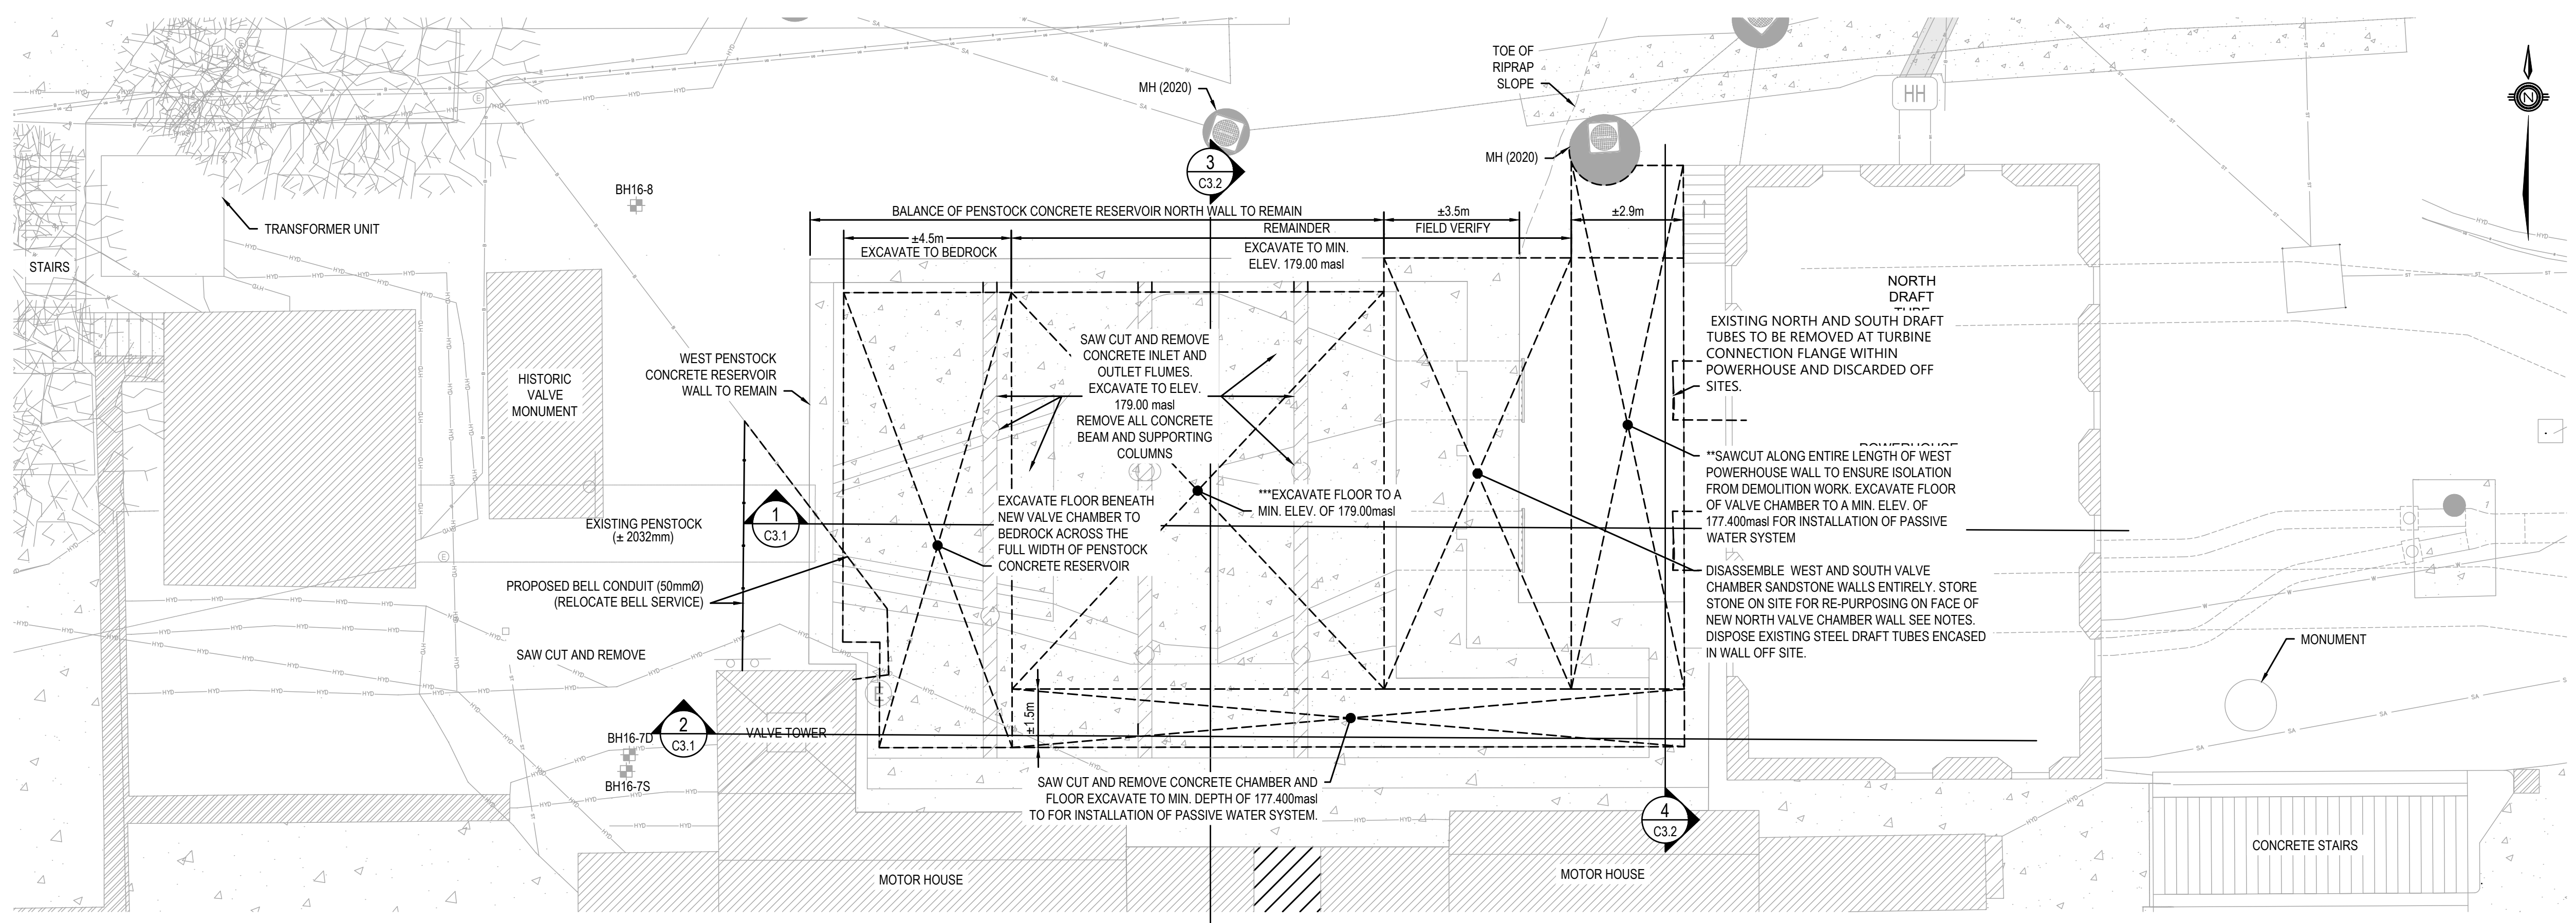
TOE OF RIPRAP SLOPE

MH (2020)

MH (2020)

HH

N

3
C3.2

BH16-8

TRANSFORMER UNIT

STAIRS

BALANCE OF PENSTOCK CONCRETE RESERVOIR NORTH WALL TO REMAIN

±4.5m
EXCAVATE TO BEDROCK

REMAINDER
EXCAVATE TO MIN. ELEV. 179.00 masl

±3.5m
FIELD VERIFY

±2.9m

NORTH DRAFT TUBE

EXISTING NORTH AND SOUTH DRAFT TUBES TO BE REMOVED AT TURBINE CONNECTION FLANGE WITHIN POWERHOUSE AND DISCARDED OFF SITES.

HISTORIC VALVE MONUMENT

WEST PENSTOCK CONCRETE RESERVOIR WALL TO REMAIN

SAW CUT AND REMOVE CONCRETE INLET AND OUTLET FLUMES. EXCAVATE TO ELEV. 179.00 masl REMOVE ALL CONCRETE BEAM AND SUPPORTING COLUMNS

POWERHOUSE

**SAWCUT ALONG ENTIRE LENGTH OF WEST POWERHOUSE WALL TO ENSURE ISOLATION FROM DEMOLITION WORK. EXCAVATE FLOOR OF VALVE CHAMBER TO A MIN. ELEV. OF 177.400masl FOR INSTALLATION OF PASSIVE WATER SYSTEM

EXCAVATE FLOOR BENEATH NEW VALVE CHAMBER TO BEDROCK ACROSS THE FULL WIDTH OF PENSTOCK CONCRETE RESERVOIR

***EXCAVATE FLOOR TO A MIN. ELEV. OF 179.00masl

EXISTING PENSTOCK (± 2032mm)

1
C3.1

PROPOSED BELL CONDUIT (50mmØ) (RELOCATE BELL SERVICE)

DISASSEMBLE WEST AND SOUTH VALVE CHAMBER SANDSTONE WALLS ENTIRELY. STORE STONE ON SITE FOR RE-PURPOSING ON FACE OF NEW NORTH VALVE CHAMBER WALL SEE NOTES. DISPOSE EXISTING STEEL DRAFT TUBES ENCASED IN WALL OFF SITE.

MONUMENT

SAW CUT AND REMOVE

2
C3.1

BH16-7D

VALVE TOWER

±1.5m

BH16-7S

SAW CUT AND REMOVE CONCRETE CHAMBER AND FLOOR EXCAVATE TO MIN. DEPTH OF 177.400masl TO FOR INSTALLATION OF PASSIVE WATER SYSTEM.

4
C3.2

CONCRETE STAIRS

MOTOR HOUSE

MOTOR HOUSE